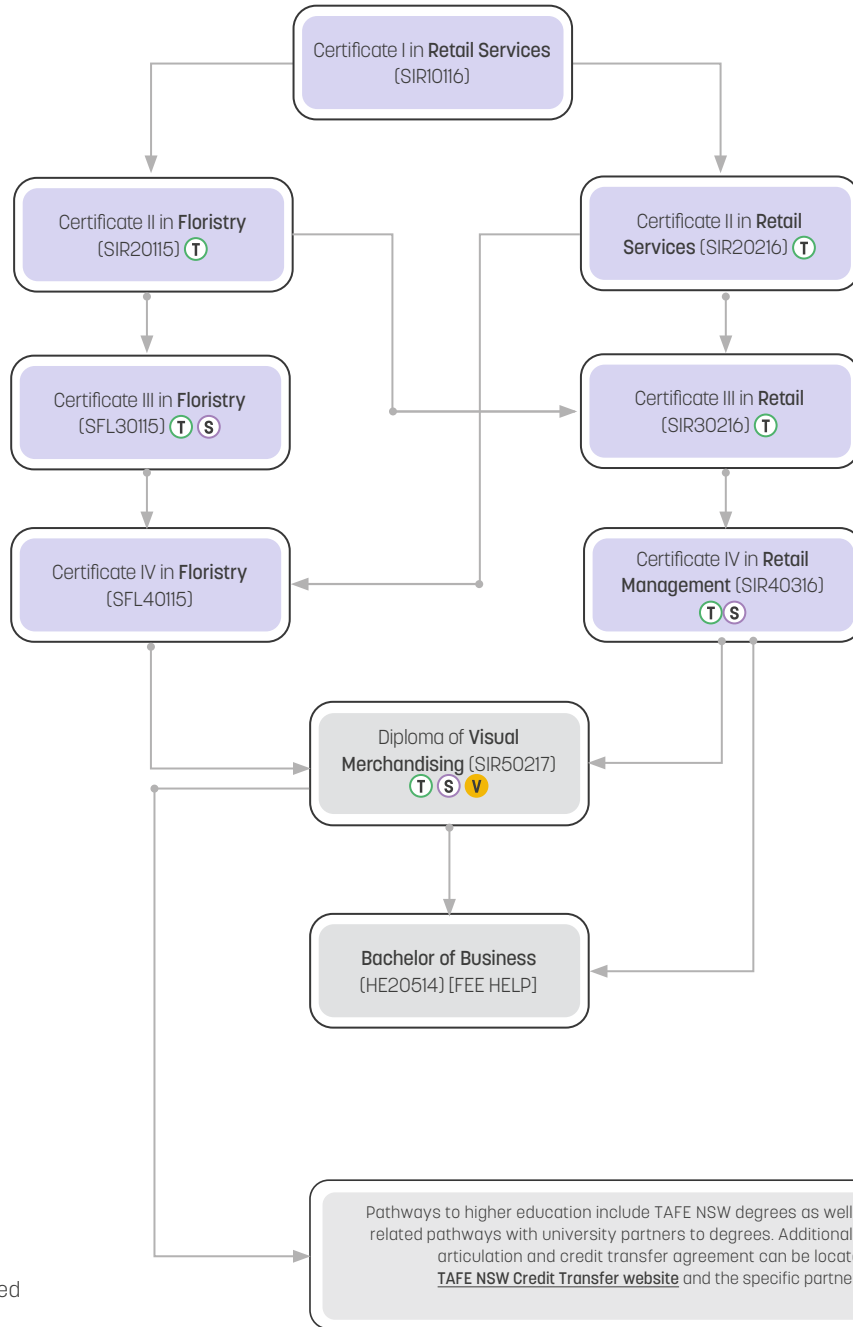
Certificate I in Retail Services (SIR10116)

Certificate II in Floristry (SIR20115) T

Certificate II in Retail Services (SIR20216) T

Certificate III in Floristry (SFL30115) T S

Certificate III in Retail (SIR30216) T

Certificate IV in Floristry (SFL40115)

Certificate IV in Retail Management (SIR40316) T S

Diploma of Visual Merchandising (SIR50217) T S V

Bachelor of Business (HE20514) [FEE HELP]

Pathways to higher education include TAFE NSW degrees as well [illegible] related pathways with university partners to degrees. Additional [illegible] articulation and credit transfer agreement can be locat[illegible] TAFE NSW Credit Transfer website and the specific partne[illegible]

ed